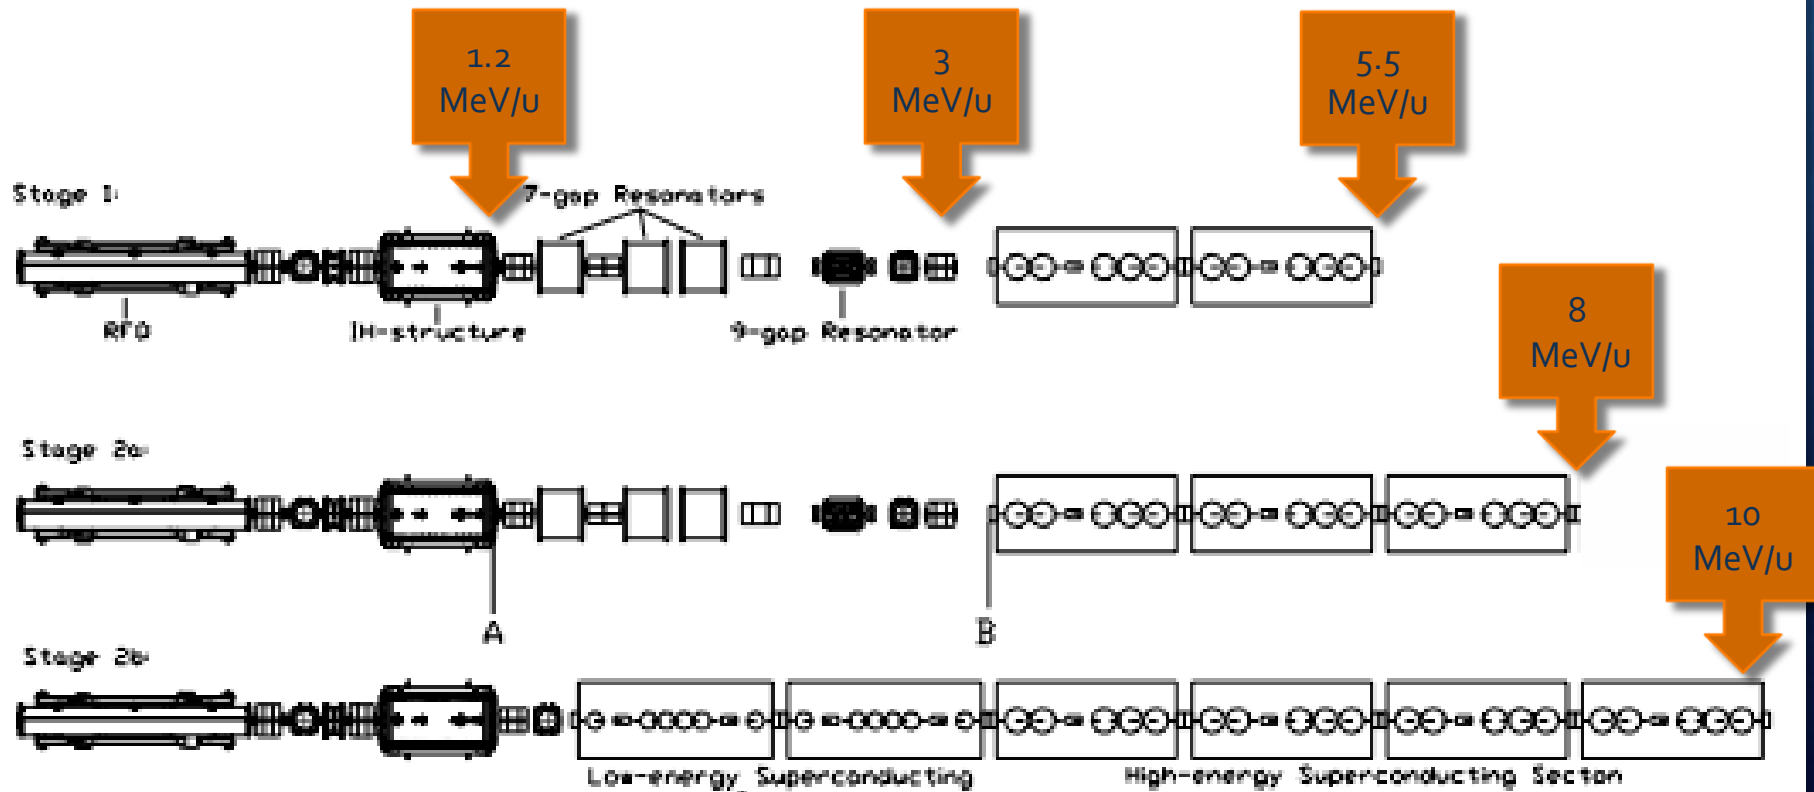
1.2 MeV/u

3 MeV/u

5.5 MeV/u

Stage 1:

7-gap Resonators

RFQ

IH-structure

9-gap Resonator

8 MeV/u

Stage 2a:

10 MeV/u

A

B

Stage 2b:

Low-energy Superconducting

High-energy Superconducting Secton